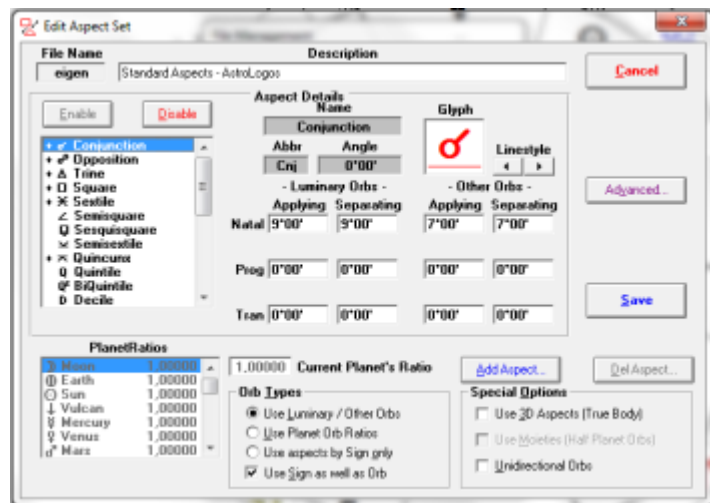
Edit Aspect Set

File Name
eigen

Description
Standard Aspects - AstroLogos

Cancel

Enable
Disable

Aspect Details
Name
Conjunction

Glyph

Abbr
Cnj

Angle
0°00'

Linestyle

+ ☌ Conjunction
+ ☍ Opposition
+ △ Trine
+ □ Square
+ ⚹ Sextile
∠ Semisquare
⚼ Sesquisquare
⚺ Semisextile
+ ⚻ Quincunx
Q Quintile
bQ BiQuintile
D Decile

- Luminary Orbs -
- Other Orbs -

Applying Separating Applying Separating

| | Applying | Separating | Applying | Separating |
|---|---|---|---|---|
| Natal | 9°00' | 9°00' | 7°00' | 7°00' |
| Prog | 0°00' | 0°00' | 0°00' | 0°00' |
| Tran | 0°00' | 0°00' | 0°00' | 0°00' |

Advanced...

Save

PlanetRatios

| | |
|---|---|
| ☽ Moon | 1.00000 |
| ⊕ Earth | 1.00000 |
| ☉ Sun | 1.00000 |
| Vulcan | 1.00000 |
| ☿ Mercury | 1.00000 |
| ♀ Venus | 1.00000 |
| ♂ Mars | 1.00000 |

1.00000 Current Planet's Ratio

Add Aspect...

Del Aspect...

Orb Types
Use Luminary / Other Orbs
Use Planet Orb Ratios
Use aspects by Sign only
Use Sign as well as Orb

Special Options
Use 3D Aspects (True Body)
Use Moieties (Half Planet Orbs)
Unidirectional Orbs